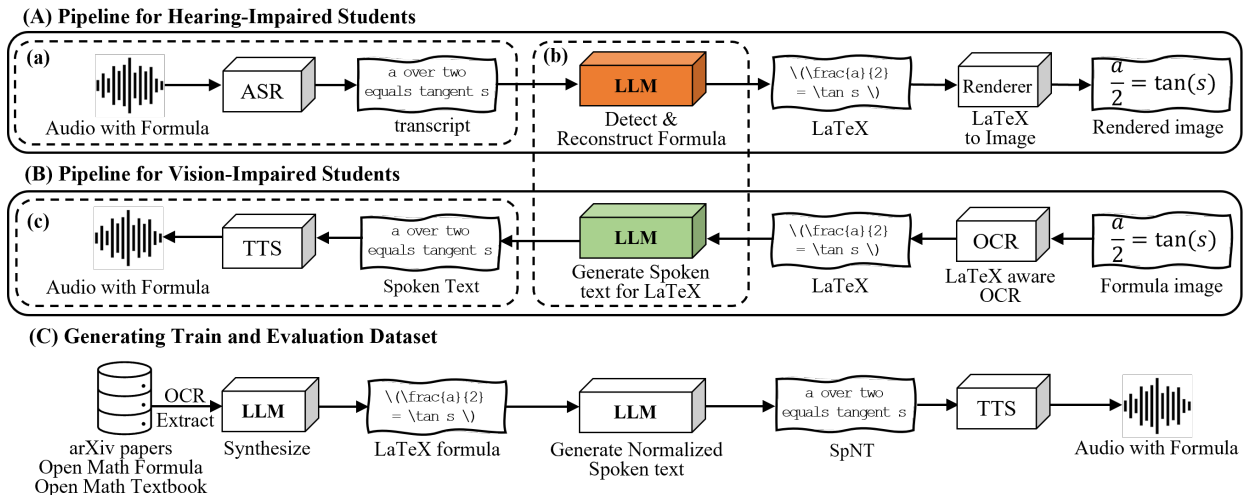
(A) Pipeline for Hearing-Impaired Students

(a)

Audio with Formula

ASR

a over two equals tangent s

transcript

(b)

LLM

Detect & Reconstruct Formula

\(\frac{a}{2} = \tan s \)

LaTeX

Renderer

LaTeX to Image

$\frac{a}{2} = \tan(s)$

Rendered image

(B) Pipeline for Vision-Impaired Students

(c)

Audio with Formula

TTS

a over two equals tangent s

Spoken Text

LLM

Generate Spoken text for LaTeX

\(\frac{a}{2} = \tan s \)

LaTeX

OCR

LaTeX aware OCR

$\frac{a}{2} = \tan(s)$

Formula image

(C) Generating Train and Evaluation Dataset

OCR

Extract

arXiv papers
Open Math Formula
Open Math Textbook

LLM

Synthesize

\(\frac{a}{2} = \tan s \)

LaTeX formula

LLM

Generate Normalized Spoken text

a over two equals tangent s

SpNT

TTS

Audio with Formula